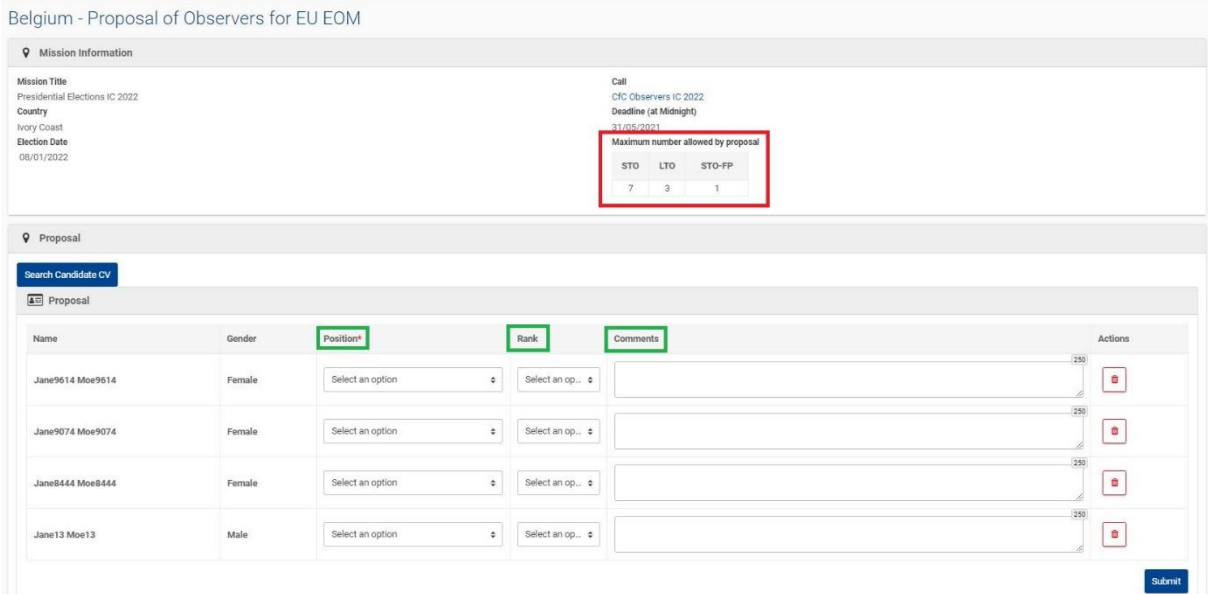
Belgium - Proposal of Observers for EU EOM

Mission Information

Mission Title
Presidential Elections IC 2022
Country
Ivory Coast
Election Date
08/01/2022

Call
CfC Observers IC 2022
Deadline (at Midnight)
31/05/2021
Maximum number allowed by proposal

| STO | LTO | STO-FP |
|---|---|---|
| 7 | 3 | 1 |

Proposal

Search Candidate CV

Proposal

| Name | Gender | Position* | Rank | Comments | Actions |
|---|---|---|---|---|---|
| Jane9614 Moe9614 | Female | Select an option | Select an op... | 250 | |
| Jane9074 Moe9074 | Female | Select an option | Select an op... | 250 | |
| Jane8444 Moe8444 | Female | Select an option | Select an op... | 250 | |
| Jane13 Moe13 | Male | Select an option | Select an op... | 250 | |

Submit